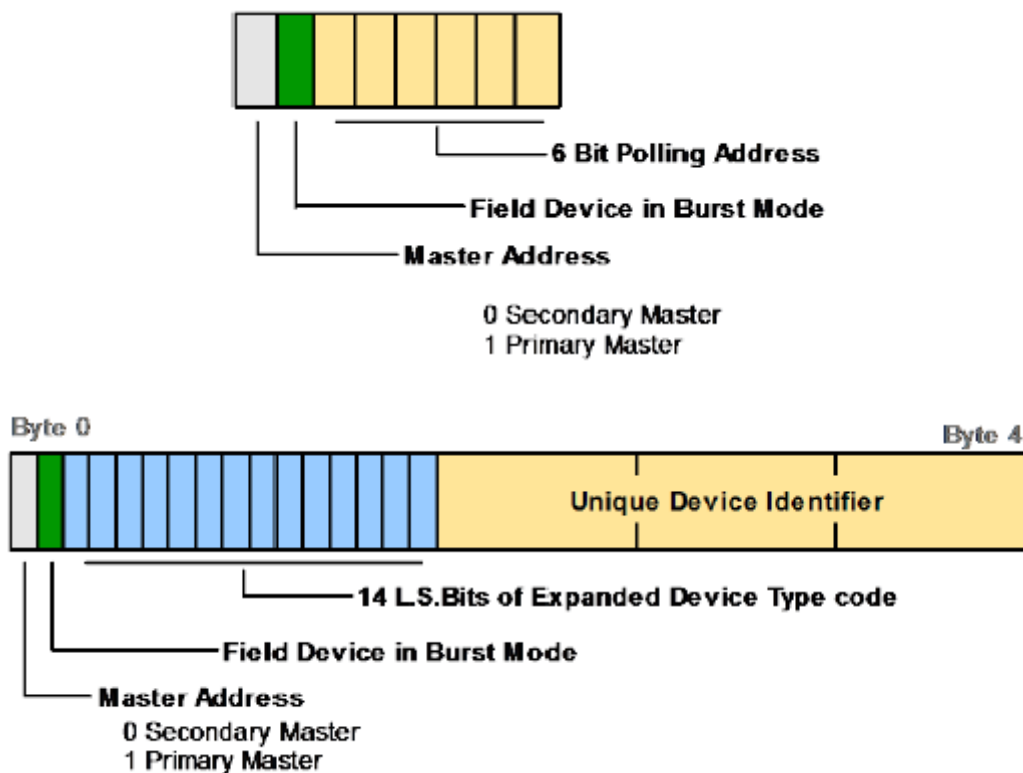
6 Bit Polling Address

Field Device in Burst Mode

Master Address

0 Secondary Master
1 Primary Master

Byte 0

Byte 4

Unique Device Identifier

14 L.S.Bits of Expanded Device Type code

Field Device in Burst Mode

Master Address
0 Secondary Master
1 Primary Master